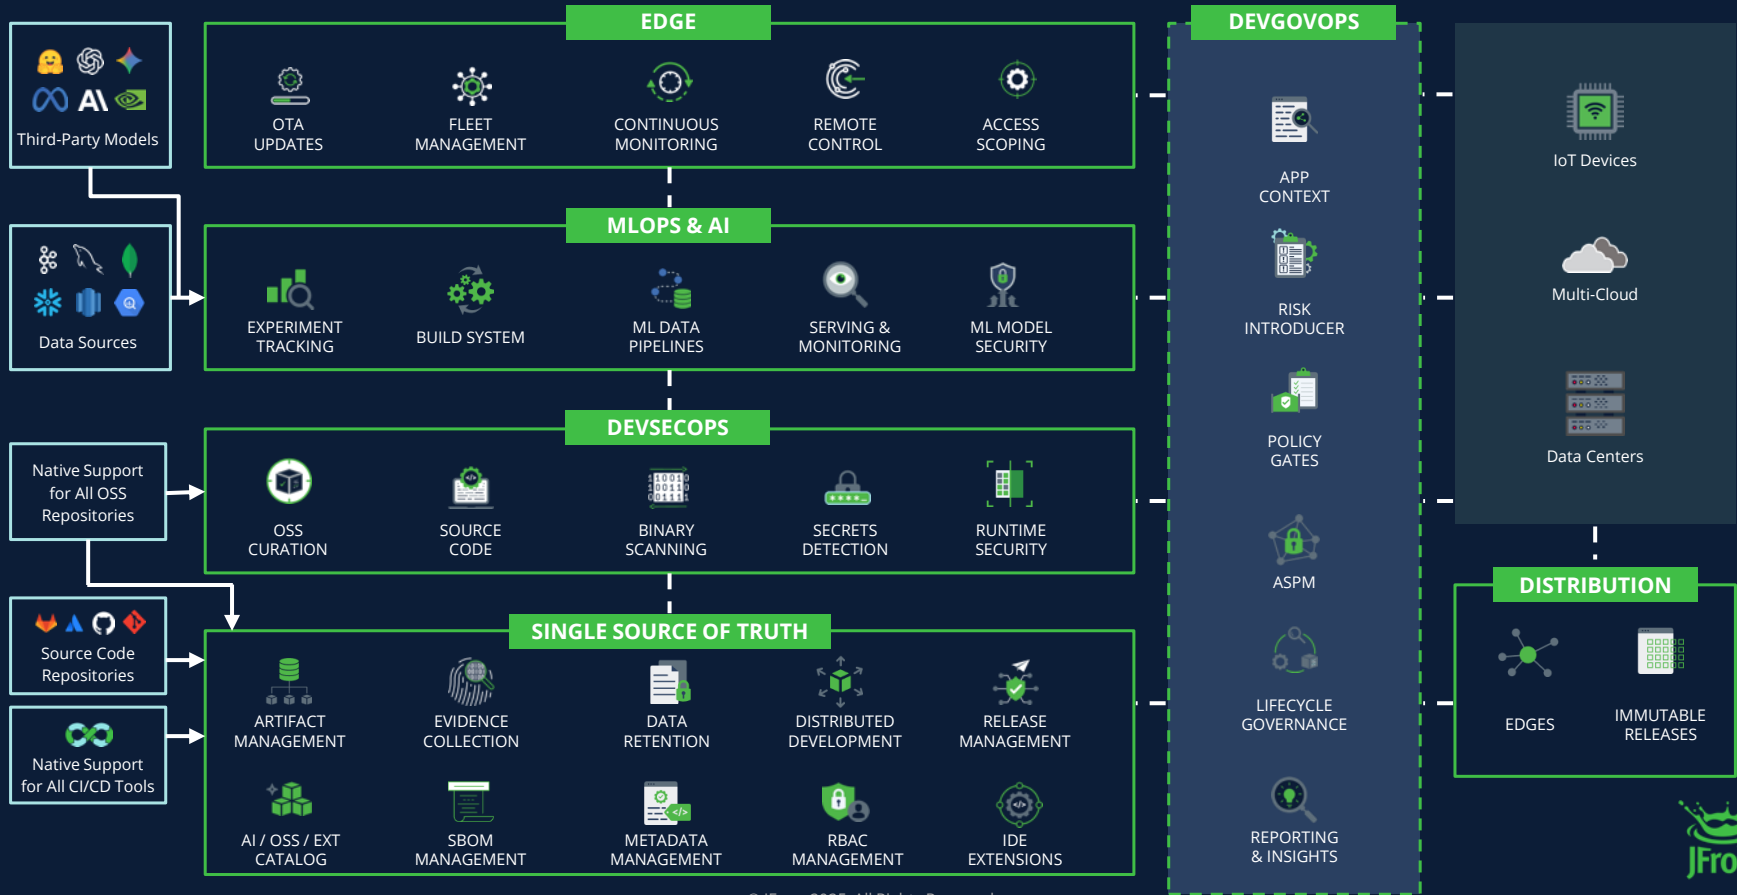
Third-Party Models

Data Sources

Native Support for All OSS Repositories

Source Code Repositories

Native Support for All CI/CD Tools

EDGE

OTA UPDATES

FLEET MANAGEMENT

CONTINUOUS MONITORING

REMOTE CONTROL

ACCESS SCOPING

MLOPS & AI

EXPERIMENT TRACKING

BUILD SYSTEM

ML DATA PIPELINES

SERVING & MONITORING

ML MODEL SECURITY

DEVSECOPS

OSS CURATION

SOURCE CODE

BINARY SCANNING

SECRETS DETECTION

RUNTIME SECURITY

SINGLE SOURCE OF TRUTH

ARTIFACT MANAGEMENT

EVIDENCE COLLECTION

DATA RETENTION

DISTRIBUTED DEVELOPMENT

RELEASE MANAGEMENT

AI / OSS / EXT CATALOG

SBOM MANAGEMENT

METADATA MANAGEMENT

RBAC MANAGEMENT

IDE EXTENSIONS

DEVGOVOPS

APP CONTEXT

RISK INTRODUCER

POLICY GATES

ASPM

LIFECYCLE GOVERNANCE

REPORTING & INSIGHTS

IoT Devices

Multi-Cloud

Data Centers

DISTRIBUTION

EDGES

IMMUTABLE RELEASES

JFro